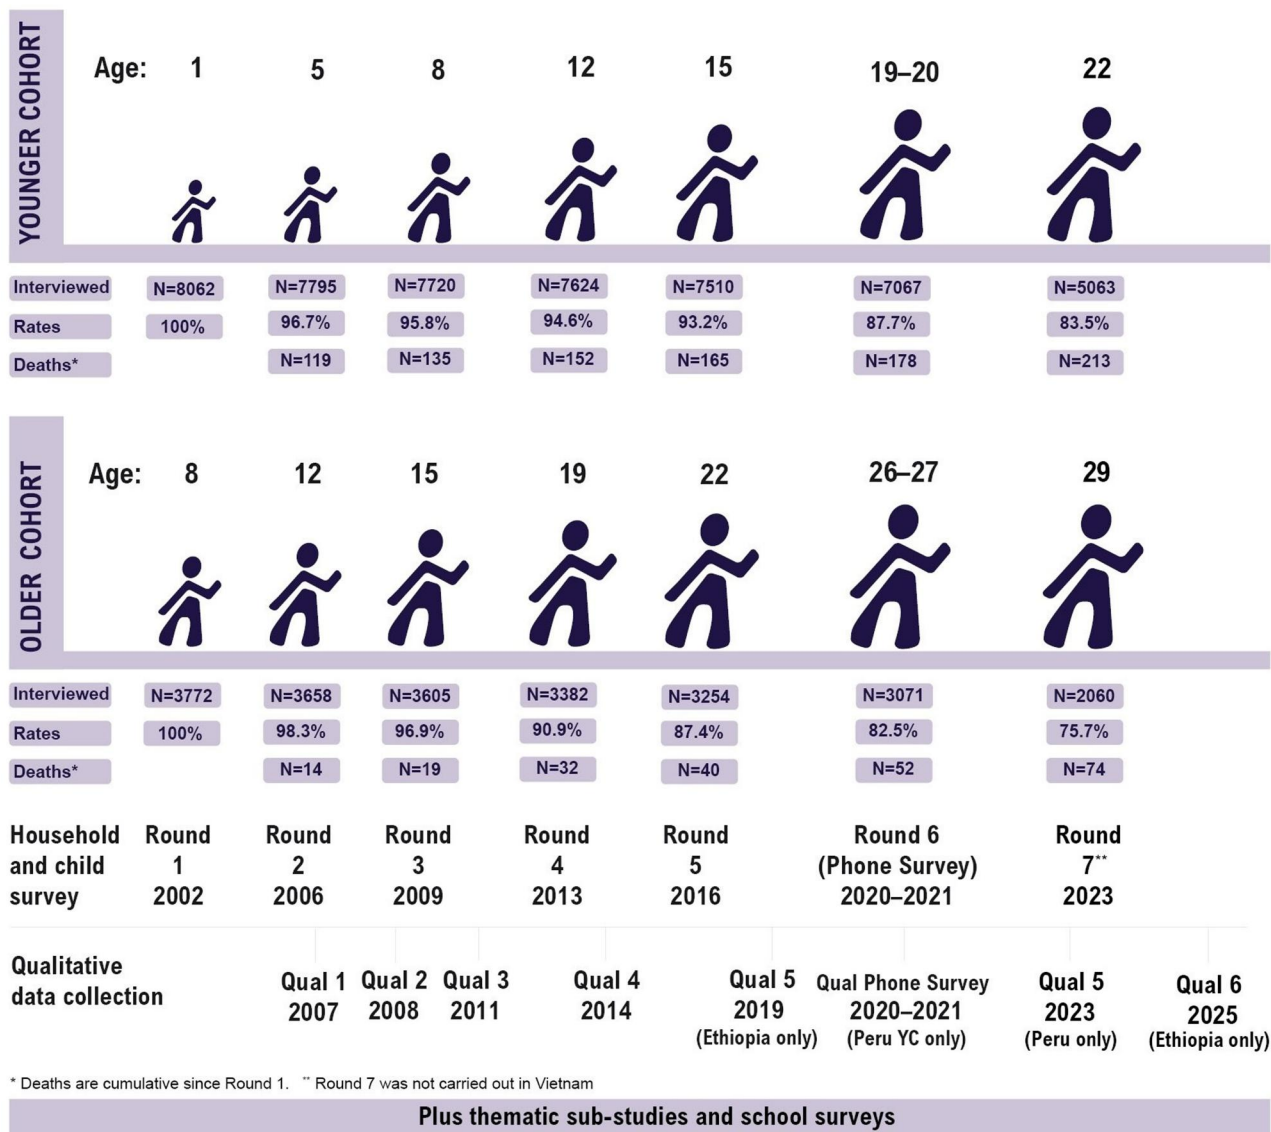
YOUNGER COHORT

| Age: | 1 | 5 | 8 | 12 | 15 | 19–20 | 22 |
|---|---|---|---|---|---|---|---|
| Interviewed | N=8062 | N=7795 | N=7720 | N=7624 | N=7510 | N=7067 | N=5063 |
| Rates | 100% | 96.7% | 95.8% | 94.6% | 93.2% | 87.7% | 83.5% |
| Deaths* | | N=119 | N=135 | N=152 | N=165 | N=178 | N=213 |

OLDER COHORT

| Age: | 8 | 12 | 15 | 19 | 22 | 26–27 | 29 |
|---|---|---|---|---|---|---|---|
| Interviewed | N=3772 | N=3658 | N=3605 | N=3382 | N=3254 | N=3071 | N=2060 |
| Rates | 100% | 98.3% | 96.9% | 90.9% | 87.4% | 82.5% | 75.7% |
| Deaths* | | N=14 | N=19 | N=32 | N=40 | N=52 | N=74 |

Household and child survey: Round 1 2002; Round 2 2006; Round 3 2009; Round 4 2013; Round 5 2016; Round 6 (Phone Survey) 2020–2021; Round 7** 2023

Qualitative data collection: Qual 1 2007; Qual 2 2008; Qual 3 2011; Qual 4 2014; Qual 5 2019 (Ethiopia only); Qual Phone Survey 2020–2021 (Peru YC only); Qual 5 2023 (Peru only); Qual 6 2025 (Ethiopia only)

* Deaths are cumulative since Round 1. ** Round 7 was not carried out in Vietnam

Plus thematic sub-studies and school surveys